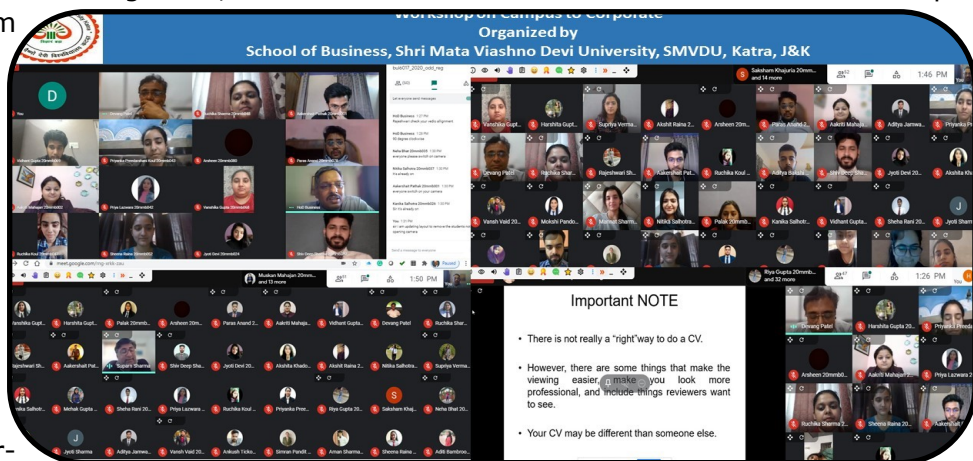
Workshop on Campus to Corporate
Organized by
School of Business, Shri Mata Viashno Devi University, SMVDU, Katra, J&K

D

Saksham Khajuria 20mm... and 14 more

1:46 PM

Vanshika Gupt... Supriya Verma... Akshit Raina 2... Arsheen 20mm... Paras Anand 2... Aakriti Mahaja... Aditya Jamwa... Priyanka Pr...

Devang Patel Ruchika Shar... Rajeshwari Sh... Aakershalt Pat... Ruchika Koul ... Aditya Bakshi... Shiv Deep Sha... Jyoti Devi 20... Akshita Kh...

Vansh Vaid 20... Mokshi Pando... Mahesh Sharma... Nitika Salhotra... Palak 20mmb... Kanika Salhotr... Vidhant Gupta... Sheha Rani 20... Jyoti Sharm...

meet.google.com

Muskan Mahajan 20mm... and 13 more

1:50 PM

Vanshika Gupt... Harshita Gupt... Palak 20mmb... Arsheen 20m... Paras Anand 2... Aakriti Mahaja... Vidhant Gupta... Devang Patel Ruchika Shar...

Rajeshwari Sh... Aakershalt Pat... Supriya Sharma Shiv Deep Sha... Jyoti Devi 20... Akshita Khado... Akshit Raina 2... Nitika Salhotra... Supriya Verma...

Kanika Salhotr... Mehak Gupta ... Sheha Rani 20... Priya Lazwara ... Ruchika Koul ... Priyanka Pree... Riya Gupta 20... Saksham Khaj... Neha Bhat 20...

Jyoti Sharma Aditya Jamwa... Vansh Vaid 20... Ankush Ticko... Simran Pandit ... Aman Sharma... Sheena Raina ... Aditi Bambroo...

Riya Gupta 20mmb... and 32 more

1:26 PM

Important NOTE

• There is not really a "right"way to do a CV.

• However, there are some things that make the viewing easier, make you look more professional, and include things reviewers want to see.

• Your CV may be different than someone else.

Devang Patel Harshita Gupta 20... Priyank...

Arsheen 20mmb... Aakriti Mahajan 2... Priya Lazwara 2...

Ruchika Sharma 2... Sheena Raina 20... Aakershalt...